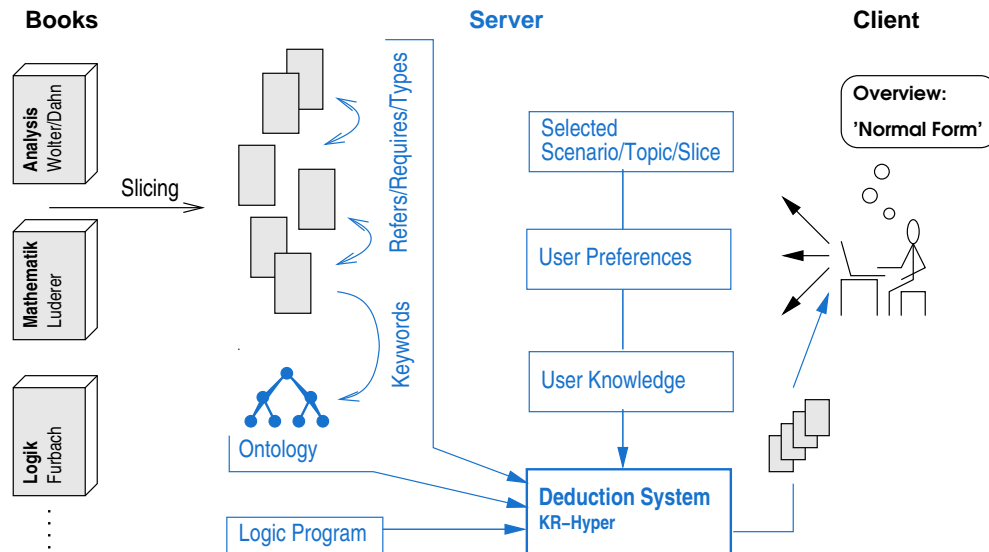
Books

Server

Client

Analysis
Wolter/Dahn

Mathematik
Luderer

Logik
Furbach

Slicing

Refers/Requires/Types

Keywords

Ontology

Logic Program

Selected
Scenario/Topic/Slice

User Preferences

User Knowledge

Deduction System
KR−Hyper

Overview:
'Normal Form'